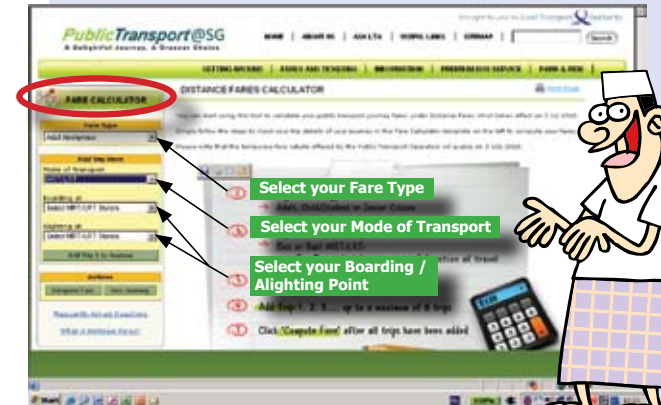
PublicTransport@SG
A Delightful Journey, A Greener Choice

Brought to you by Land Transport Authority

HOME | ABOUT US | ASK LTA | USEFUL LINKS | SITEMAP | Search

GETTING AROUND | FARES AND TICKETING | INFORMATION | PREFERENCES SERVICE | PARK & RIDE

FARE CALCULATOR

DISTANCE FARES CALCULATOR

Print Page

Fare Type
Adult Workplace

Add trip
Mode of Transport
Boarding at
Select MRT/LRT Station
Alighting at
Select MRT/LRT Station
Add Trip 1 to Journey

Actions
Compute Fare | New Journey

Select your Fare Type

Select your Mode of Transport

Select your Boarding / Alighting Point

Add Trip 1, 2, 3, ... up to a maximum of 6 trips

Click 'Compute Fare' after all trips have been added